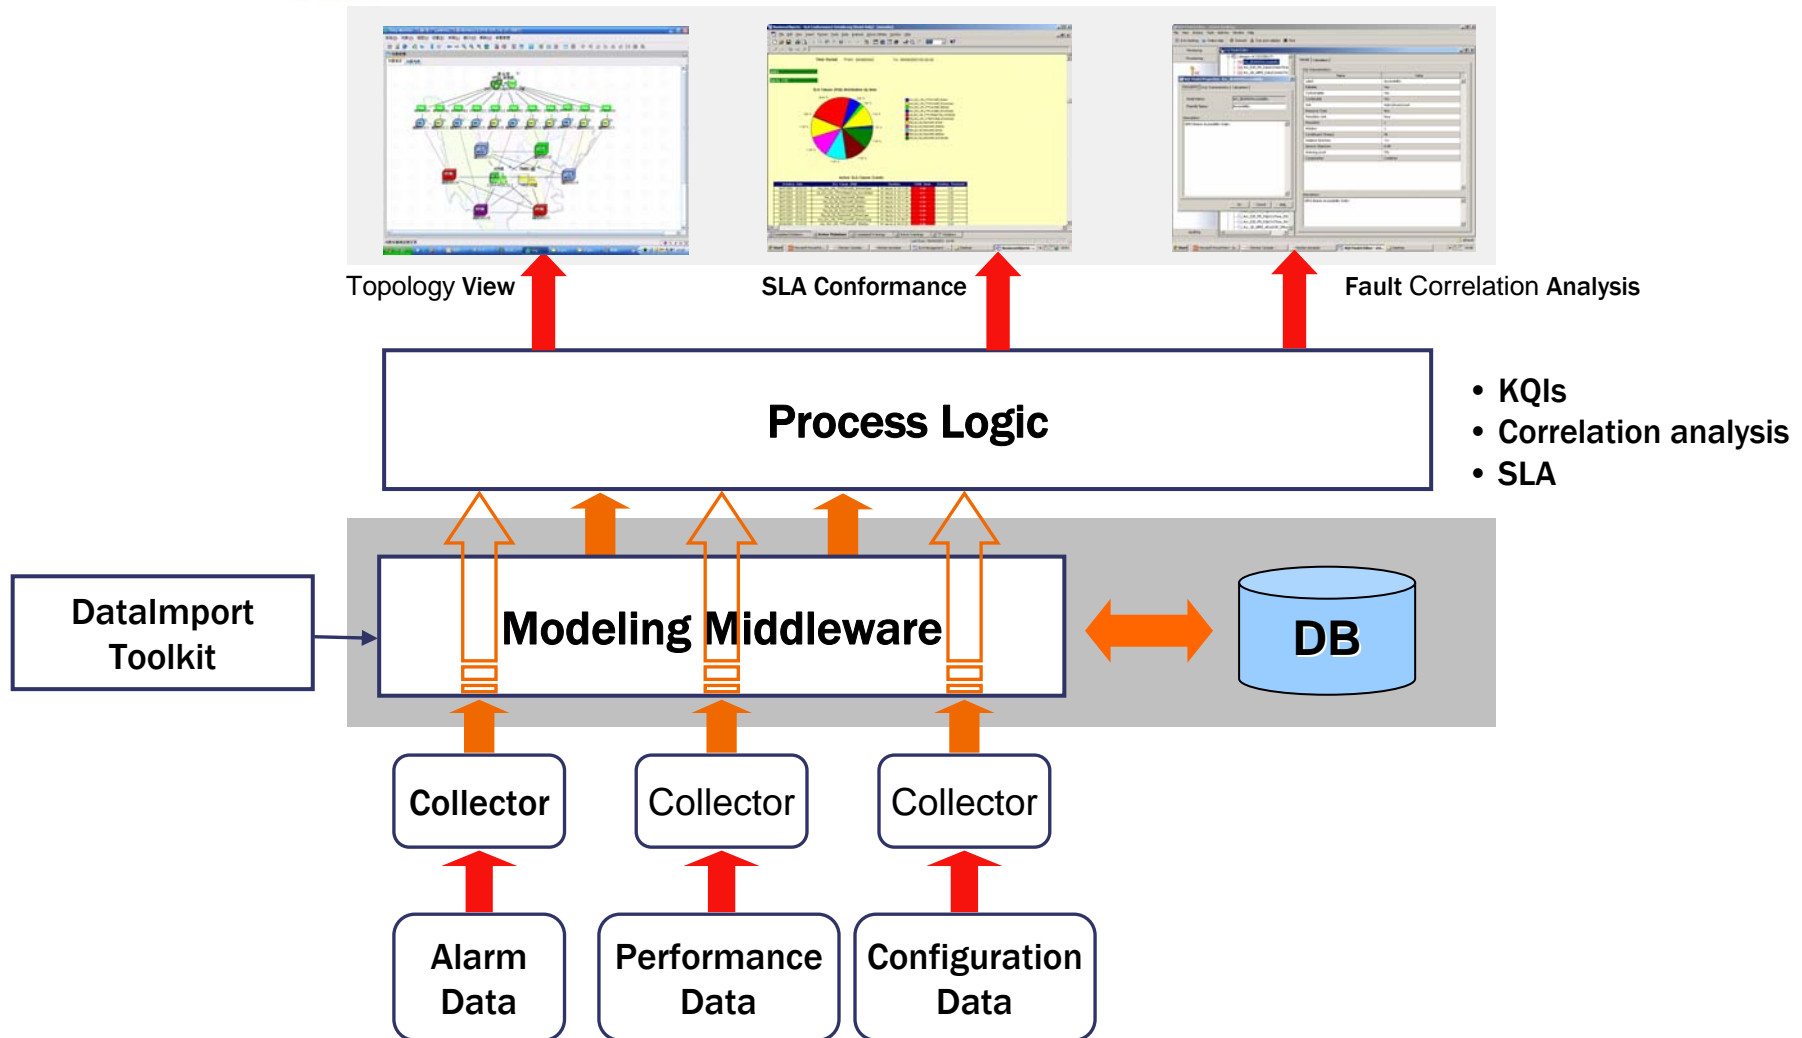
Topology View

SLA Conformance

Fault Correlation Analysis

Process Logic

• KQIs
• Correlation analysis
• SLA

DataImport Toolkit

Modeling Middleware

DB

Collector

Collector

Collector

Alarm Data

Performance Data

Configuration Data